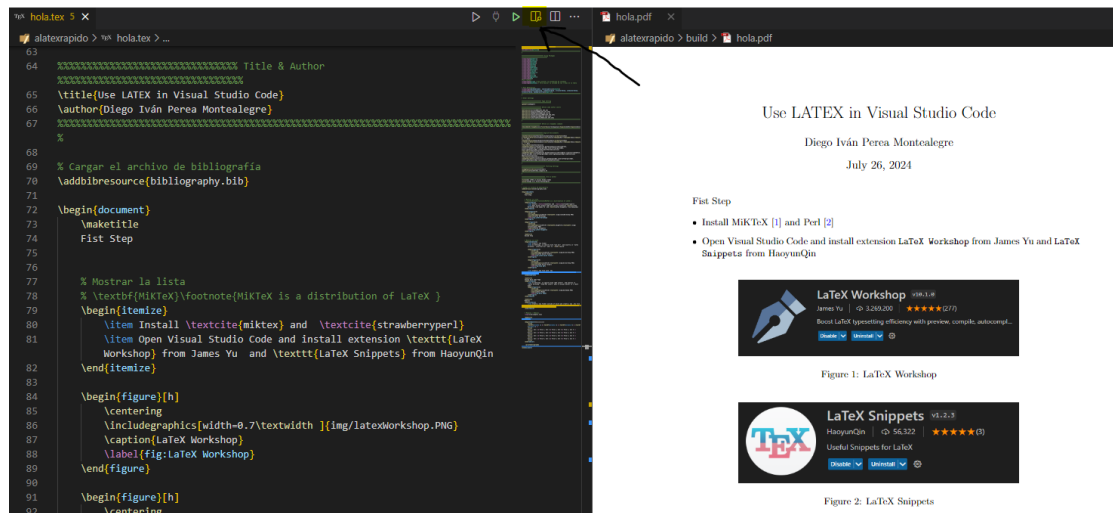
TeX hola.tex 5 ×
alatexrapido > TeX hola.tex > ...

63
64 %%%%%%%%%%%%%%%%%%%%%%%%%%%%%%%%% Title & Author %%%%%%%%%%%%%%%%%%%%%%%%%%%%%%%%%%
65 \title{Use LATEX in Visual Studio Code}
66 \author{Diego Iván Perea Montealegre}
67 %%%%%%%%%%%%%%%%%%%%%%%%%%%%%%%%%%%%%%%%%%%%%%%%%%%%%%%%%%%%%%%%%%%%%%%%%%%%%%%%%%%
68
69 % Cargar el archivo de bibliografía
70 \addbibresource{bibliography.bib}
71
72 \begin{document}
73 \maketitle
74 Fist Step
75
76
77 % Mostrar la lista
78 % \textbf{MiKTeX}\footnote{MiKTeX is a distribution of LaTeX }
79 \begin{itemize}
80 \item Install \textcite{miktex} and \textcite{strawberryperl}
81 \item Open Visual Studio Code and install extension \texttt{LaTeX Workshop} from James Yu and \texttt{LaTeX Snippets} from HaoyunQin
82 \end{itemize}
83
84 \begin{figure}[h]
85 \centering
86 \includegraphics[width=0.7\textwidth ]{img/latexWorkshop.PNG}
87 \caption{LaTeX Workshop}
88 \label{fig:LaTeX Workshop}
89 \end{figure}
90
91 \begin{figure}[h]
92 \centering

hola.pdf ×
alatexrapido > build > hola.pdf

Use LATEX in Visual Studio Code

Diego Iván Perea Montealegre

July 26, 2024

Fist Step

• Install MiKTeX [1] and Perl [2]
• Open Visual Studio Code and install extension LaTeX Workshop from James Yu and LaTeX Snippets from HaoyunQin

LaTeX Workshop v10.1.0
James Yu 3,269,200 ★★★★★(277)
Boost LaTeX typesetting efficiency with preview, compile, autocompl...
Disable Uninstall

Figure 1: LaTeX Workshop

LaTeX Snippets v1.2.3
HaoyunQin 56,522 ★★★★★(3)
Useful Snippets for LaTeX
Disable Uninstall

Figure 2: LaTeX Snippets